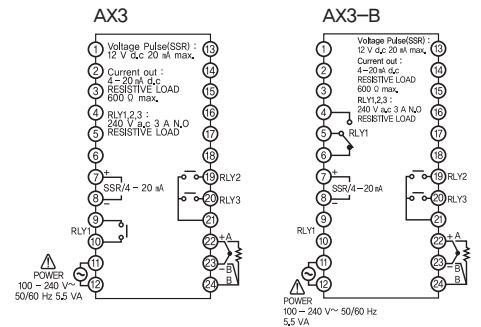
AX3

1 Voltage Pulse(SSR) : 12 V d.c 20 mA max. 13

2 Current out : 4 – 20 mA d.c RESISTIVE LOAD 600 Ω max. 14

3 RLY1,2,3 : 240 V a.c 3 A N.O RESISTIVE LOAD 15

4 16

5 17

6 18

7 + 19 RLY2

SSR/4 – 20 mA

8 – 20 RLY3

9 21

RLY1

10 22 +A

11 23 –B

POWER 100 – 240 V~ 50/60 Hz 5.5 VA

12 24 B

AX3–B

1 Voltage Pulse(SSR) : 12 V d.c 20 mA max. 13

2 Current out : 4–20 mA d.c RESISTIVE LOAD 600 Ω max. 14

3 RLY1,2,3 : 240 V a.c 3 A N.O RESISTIVE LOAD 15

4 16

5 RLY1 17

6 18

7 + 19 RLY2

SSR/4–20 mA

8 – 20 RLY3

9 21

RLY1

10 22 +A

11 23 –B

12 24 B

POWER 100 – 240 V~ 50/60 Hz 5.5 VA